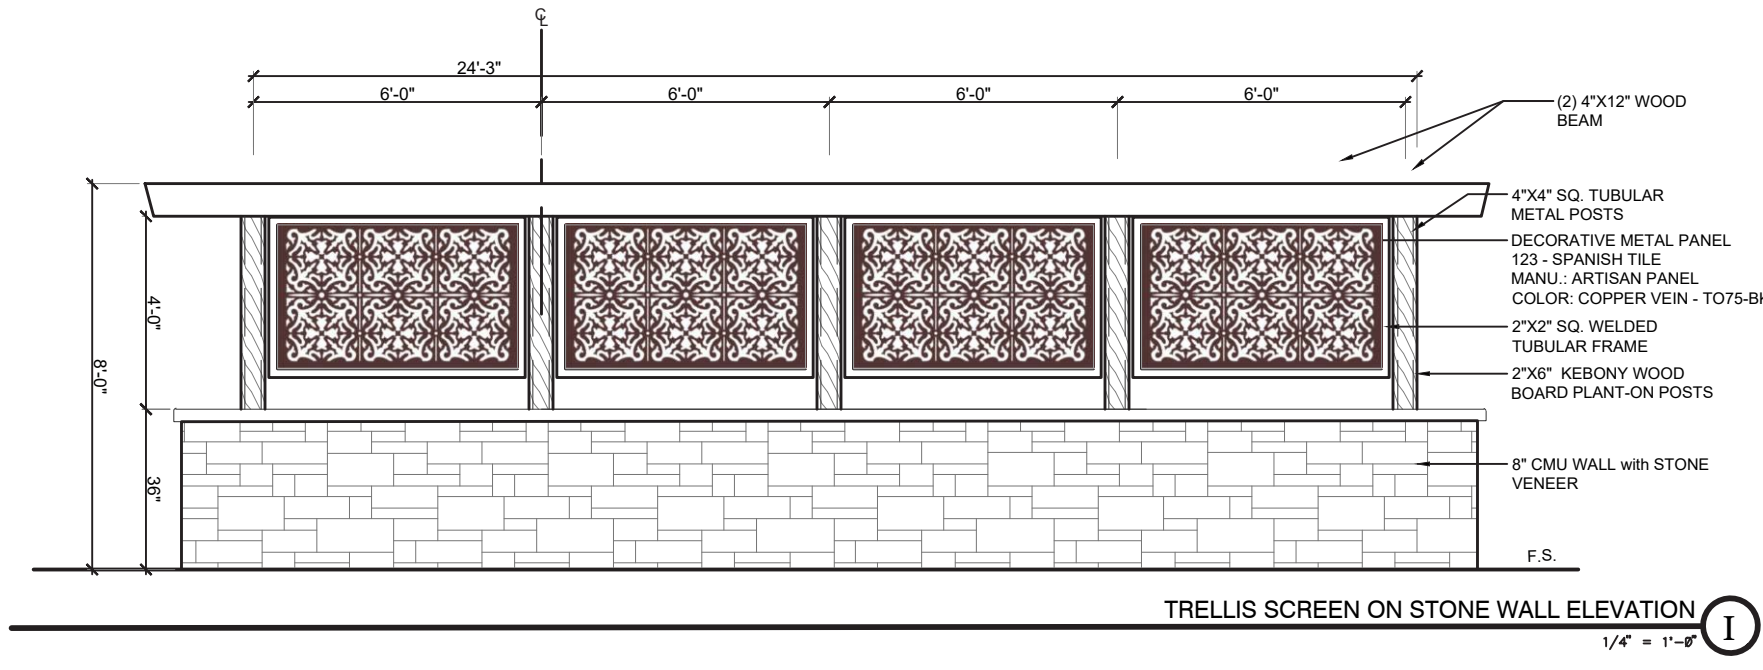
℄

24'-3"

6'-0"

6'-0"

6'-0"

6'-0"

(2) 4"X12" WOOD BEAM

4"X4" SQ. TUBULAR METAL POSTS

DECORATIVE METAL PANEL
123 - SPANISH TILE
MANU.: ARTISAN PANEL
COLOR: COPPER VEIN - TO75-BK

2"X2" SQ. WELDED TUBULAR FRAME

2"X6" KEBONY WOOD BOARD PLANT-ON POSTS

8" CMU WALL with STONE VENEER

8'-0"

4'-0"

36"

F.S.

TRELLIS SCREEN ON STONE WALL ELEVATION

1/4" = 1'-0"

I